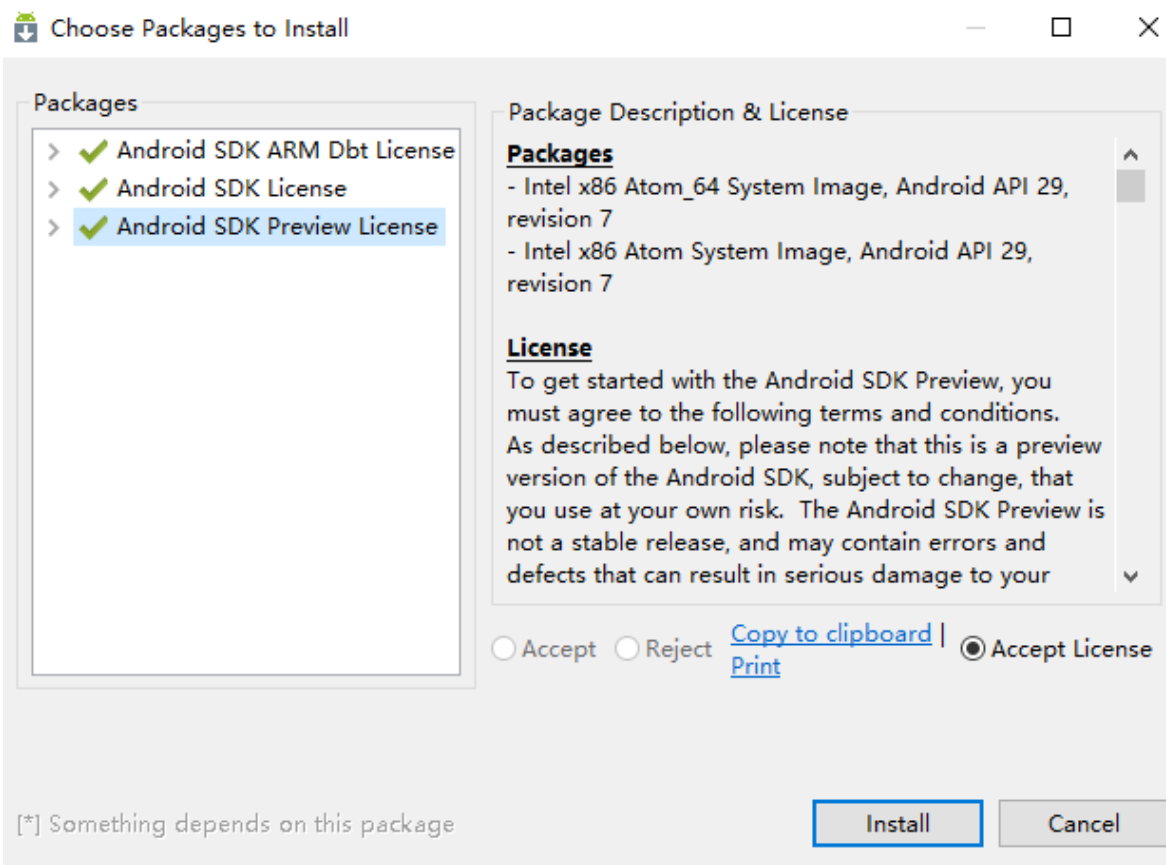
Choose Packages to Install

Packages

Android SDK ARM Dbt License
Android SDK License
Android SDK Preview License

Package Description & License

**Packages**
- Intel x86 Atom_64 System Image, Android API 29, revision 7
- Intel x86 Atom System Image, Android API 29, revision 7

**License**
To get started with the Android SDK Preview, you must agree to the following terms and conditions. As described below, please note that this is a preview version of the Android SDK, subject to change, that you use at your own risk. The Android SDK Preview is not a stable release, and may contain errors and defects that can result in serious damage to your

Accept Reject Copy to clipboard | Print Accept License

[*] Something depends on this package

Install Cancel